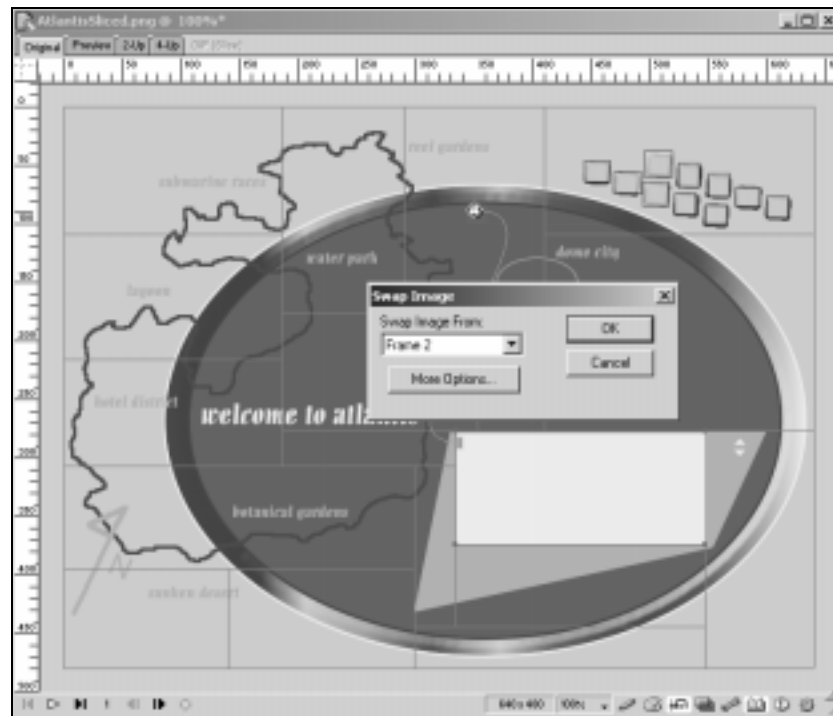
AtlantisSliced.png @ 100%*

Original | Preview | 2-Up | 4-Up | GIF (Slice)

0 | 50 | 100 | 150 | 200 | 250 | 300 | 350 | 400 | 450 | 500 | 550 | 600

reef gardens

submarine races

water park

dome city

lagoon

hotel district

welcome to atla...

botanical gardens

sunken desert

Swap Image

Swap Image From:

Frame 2

More Options...

OK

Cancel

640 x 400 | 100%